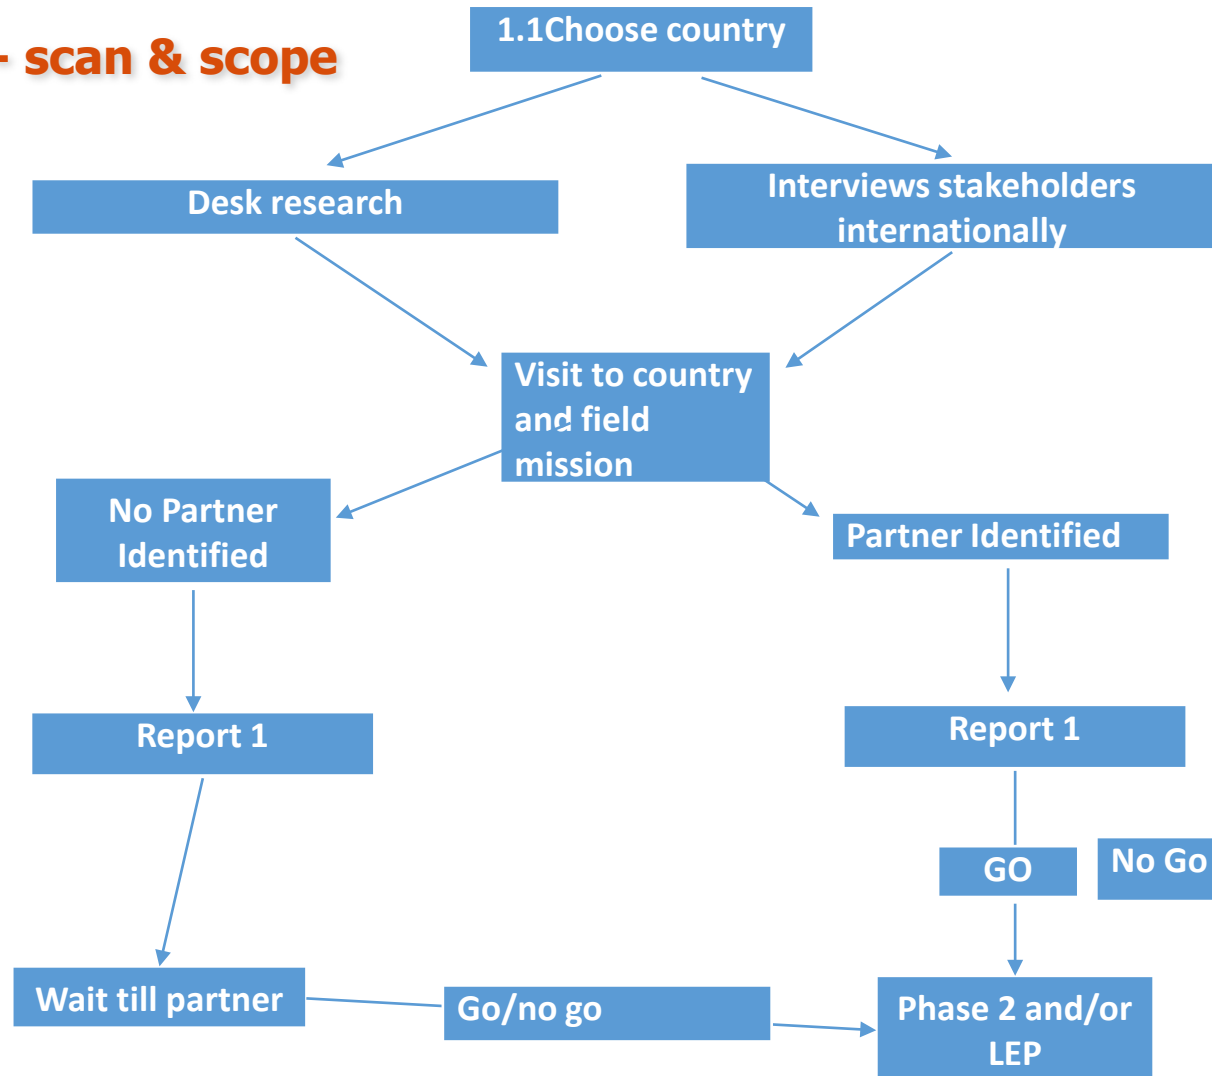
- scan & scope

1.1Choose country

Desk research

Interviews stakeholders internationally

Visit to country and field mission

No Partner Identified

Partner Identified

Report 1

Report 1

GO

No Go

Wait till partner

Go/no go

Phase 2 and/or LEP